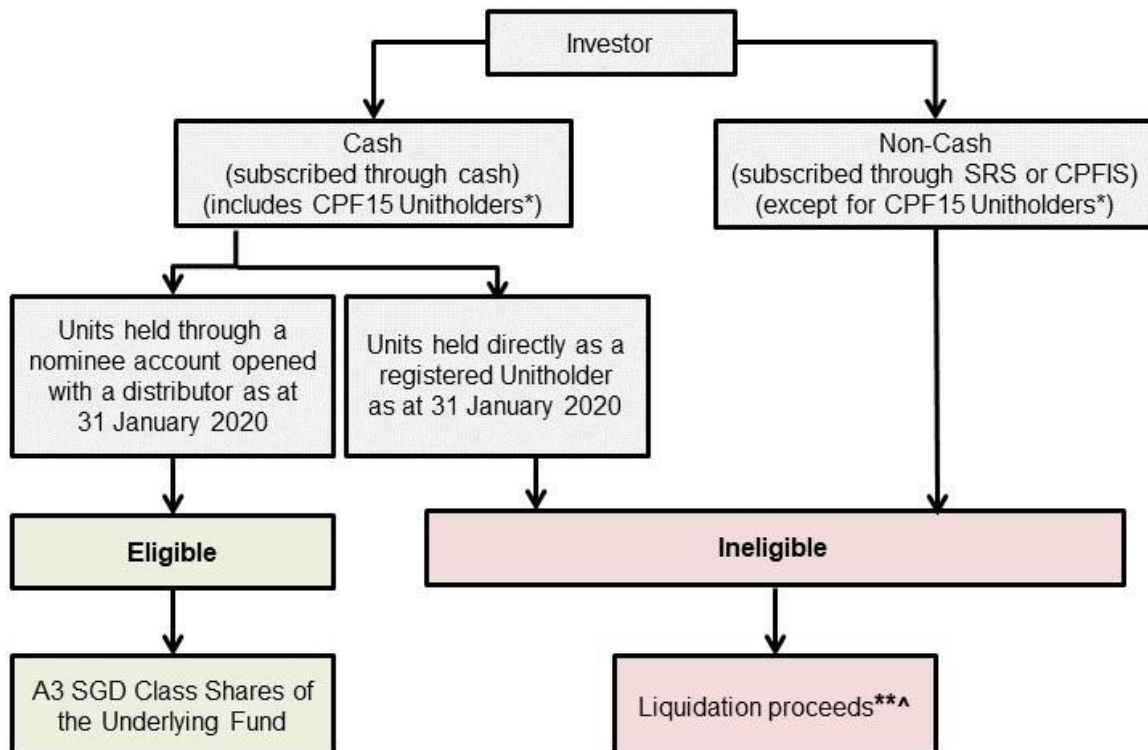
Investor

Cash
(subscribed through cash)
(includes CPF15 Unitholders*)

Non-Cash
(subscribed through SRS or CPFIS)
(except for CPF15 Unitholders*)

Units held through a nominee account opened with a distributor as at 31 January 2020

Units held directly as a registered Unitholder as at 31 January 2020

Eligible

Ineligible

A3 SGD Class Shares of the Underlying Fund

Liquidation proceeds**^